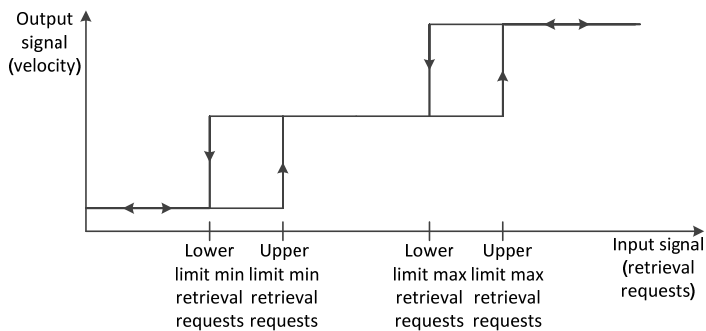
Output signal (velocity)

Lower limit min retrieval requests

Upper limit min retrieval requests

Lower limit max retrieval requests

Upper limit max retrieval requests

Input signal (retrieval requests)